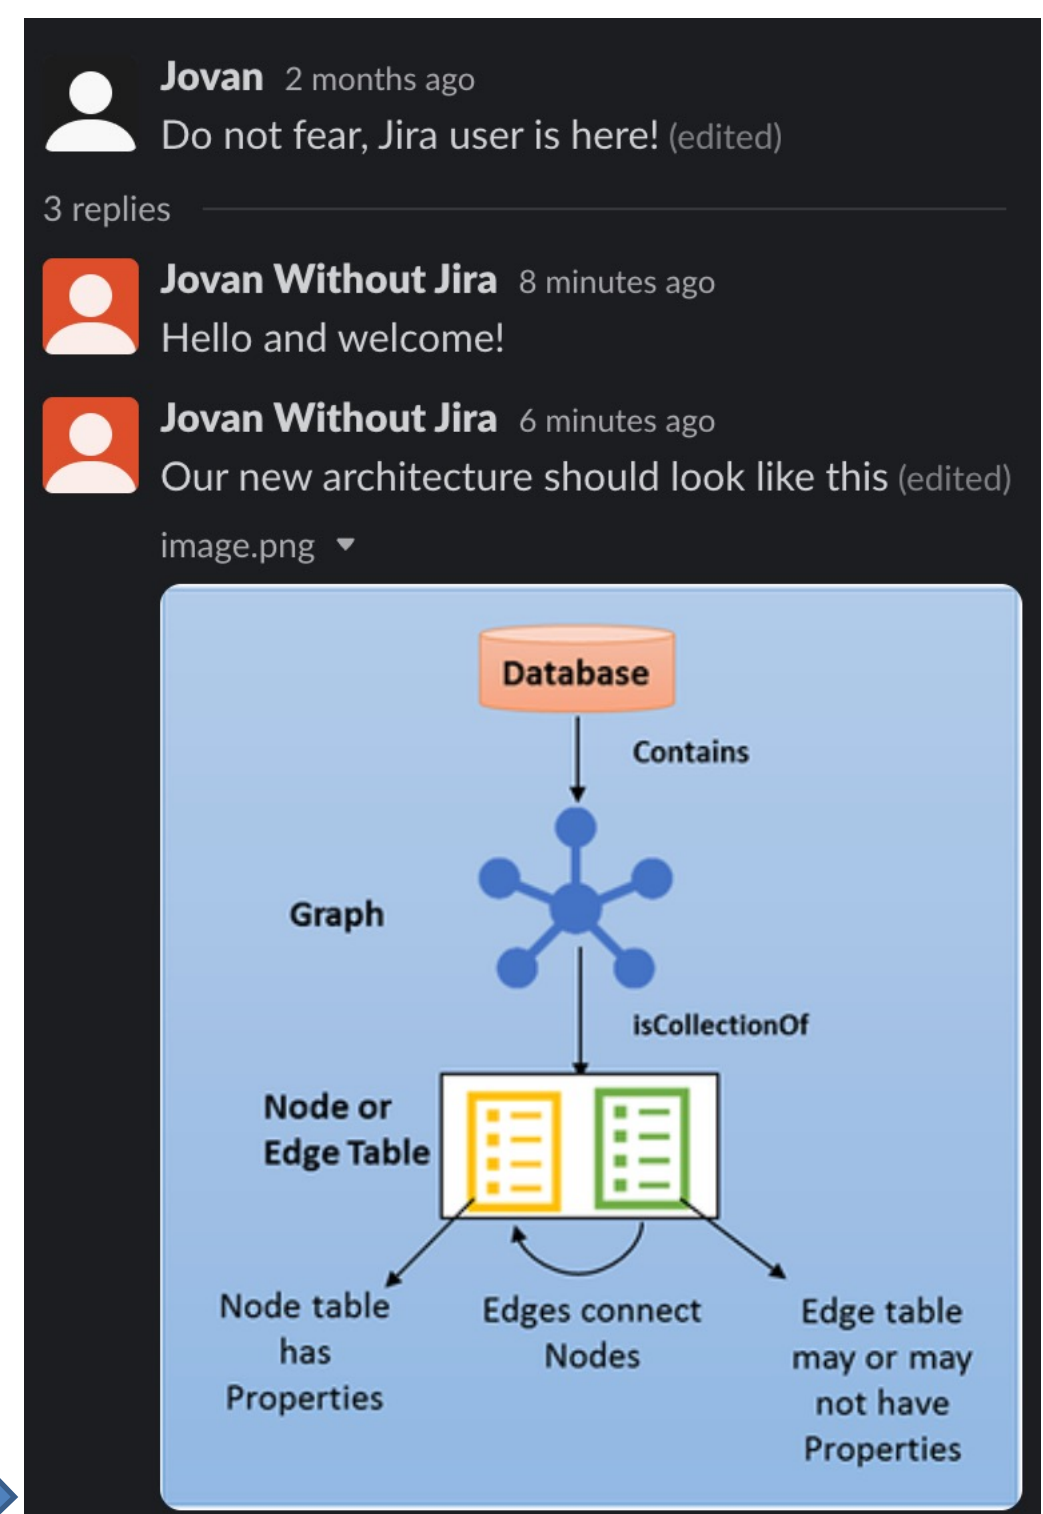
Jovan 2 months ago
Do not fear, Jira user is here! (edited)

3 replies

Jovan Without Jira 8 minutes ago
Hello and welcome!

Jovan Without Jira 6 minutes ago
Our new architecture should look like this (edited)

image.png

Database

Contains

Graph

isCollectionOf

Node or Edge Table

Node table has Properties

Edges connect Nodes

Edge table may or may not have Properties